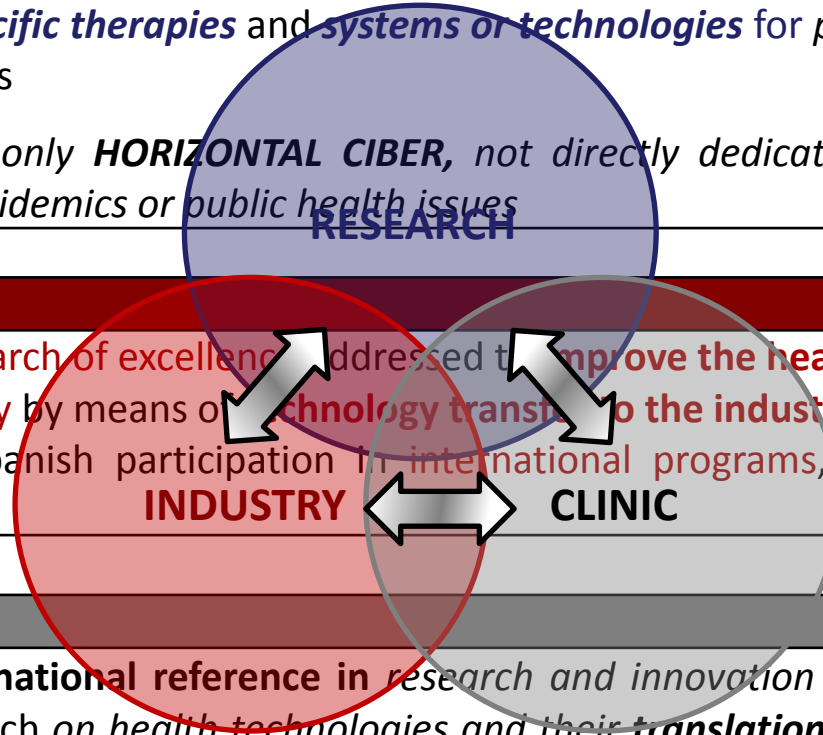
cific therapies and systems or technologies for p
s

only HORIZONTAL CIBER, not directly dedicat
idemics or public health issues

RESEARCH

arch of excellence addressed to improve the hea
y by means of technology transfer to the indust
panish participation in international programs,

INDUSTRY

CLINIC

national reference in research and innovation
ch on health technologies and their translation